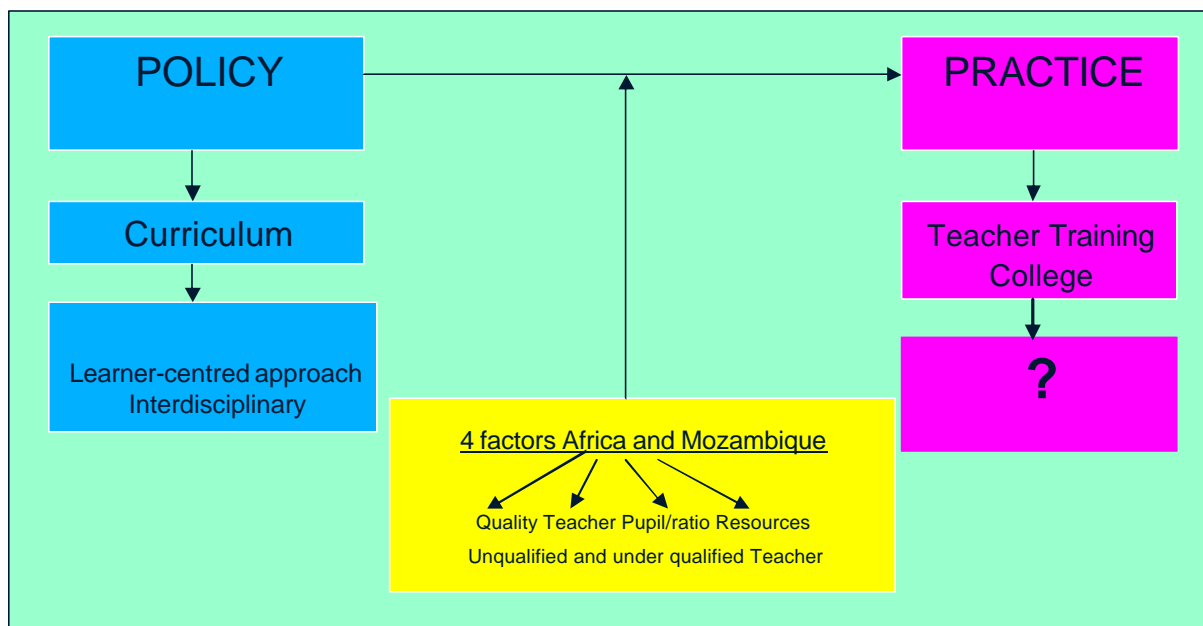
POLICY

PRACTICE

Curriculum

Teacher Training College

Learner-centred approach Interdisciplinary

?

4 factors Africa and Mozambique

Quality Teacher Pupil/ratio Resources

Unqualified and under qualified Teacher